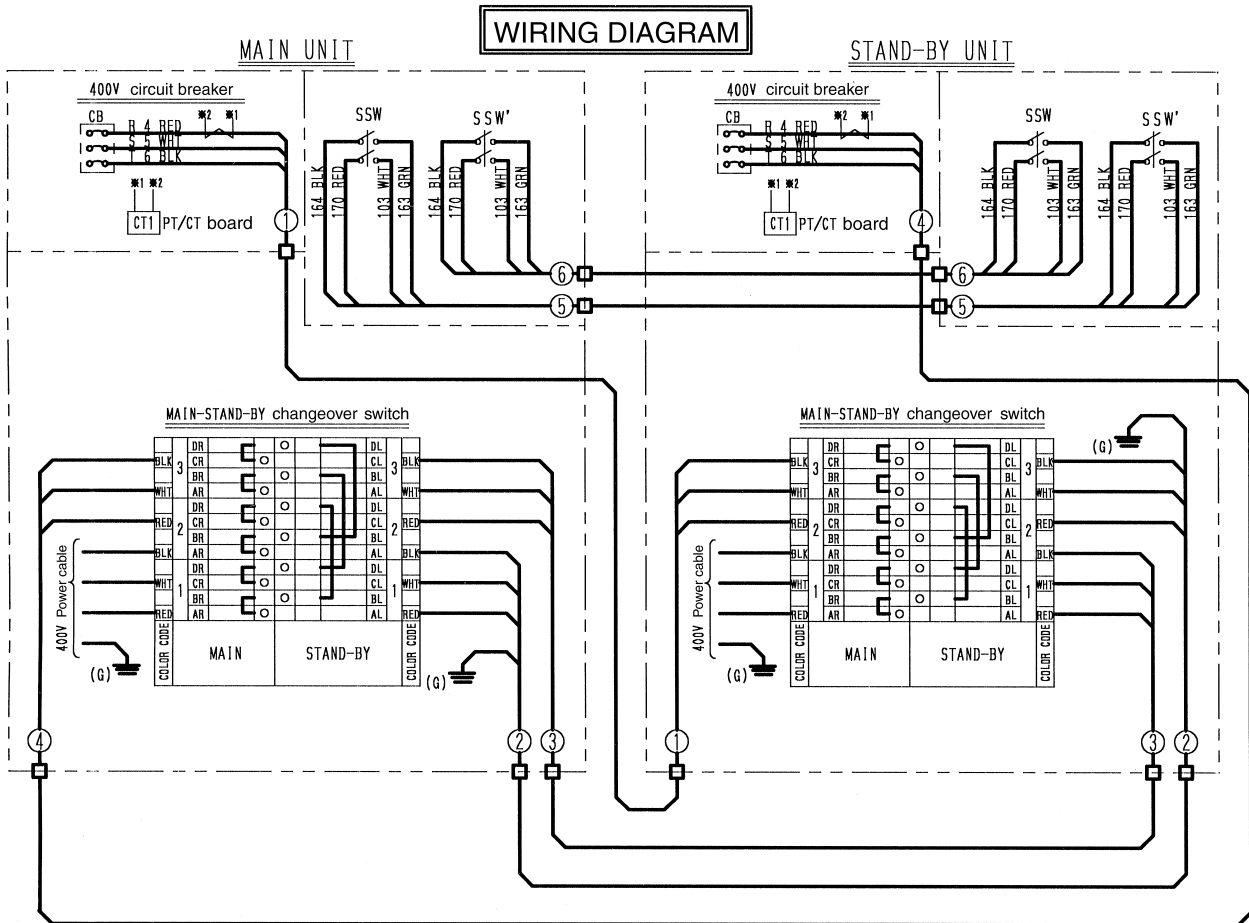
WIRING DIAGRAM

MAIN UNIT

400V circuit breaker
CB
R 4 RED
S 5 WHT
T 6 BLK
※2 ※1
※1 ※2
CT1 PT/CT board

SSW
SSW'
164 BLK
170 RED
103 WHT
163 GRN
164 BLK
170 RED
103 WHT
163 GRN

①
⑥
⑤

STAND-BY UNIT

400V circuit breaker
CB
R 4 RED
S 5 WHT
T 6 BLK
※2 ※1
※1 ※2
CT1 PT/CT board

SSW
SSW'
164 BLK
170 RED
103 WHT
163 GRN
164 BLK
170 RED
103 WHT
163 GRN

④
⑥
⑤

MAIN-STAND-BY changeover switch

| COLOR CODE | | | | | | | COLOR CODE |
|---|---|---|---|---|---|---|---|
| BLK | 3 | DR | | | DL | 3 | BLK |
| | | CR | | | CL | | |
| WHT | | BR | | | BL | | WHT |
| | | AR | | | AL | | |
| RED | 2 | DR | | | DL | 2 | RED |
| | | CR | | | CL | | |
| BLK | | BR | | | BL | | BLK |
| | | AR | | | AL | | |
| WHT | 1 | DR | | | DL | 1 | WHT |
| | | CR | | | CL | | |
| RED | | BR | | | BL | | RED |
| | | AR | | | AL | | |
| | | MAIN | | STAND-BY | | | |

400V Power cable
(G)
(G)

④ ② ③

MAIN-STAND-BY changeover switch

| COLOR CODE | | | | | | | COLOR CODE |
|---|---|---|---|---|---|---|---|
| BLK | 3 | DR | | | DL | 3 | BLK |
| | | CR | | | CL | | |
| WHT | | BR | | | BL | | WHT |
| | | AR | | | AL | | |
| RED | 2 | DR | | | DL | 2 | RED |
| | | CR | | | CL | | |
| BLK | | BR | | | BL | | BLK |
| | | AR | | | AL | | |
| WHT | 1 | DR | | | DL | 1 | WHT |
| | | CR | | | CL | | |
| RED | | BR | | | BL | | RED |
| | | AR | | | AL | | |
| | | MAIN | | STAND-BY | | | |

400V Power cable
(G)
(G)

① ③ ②